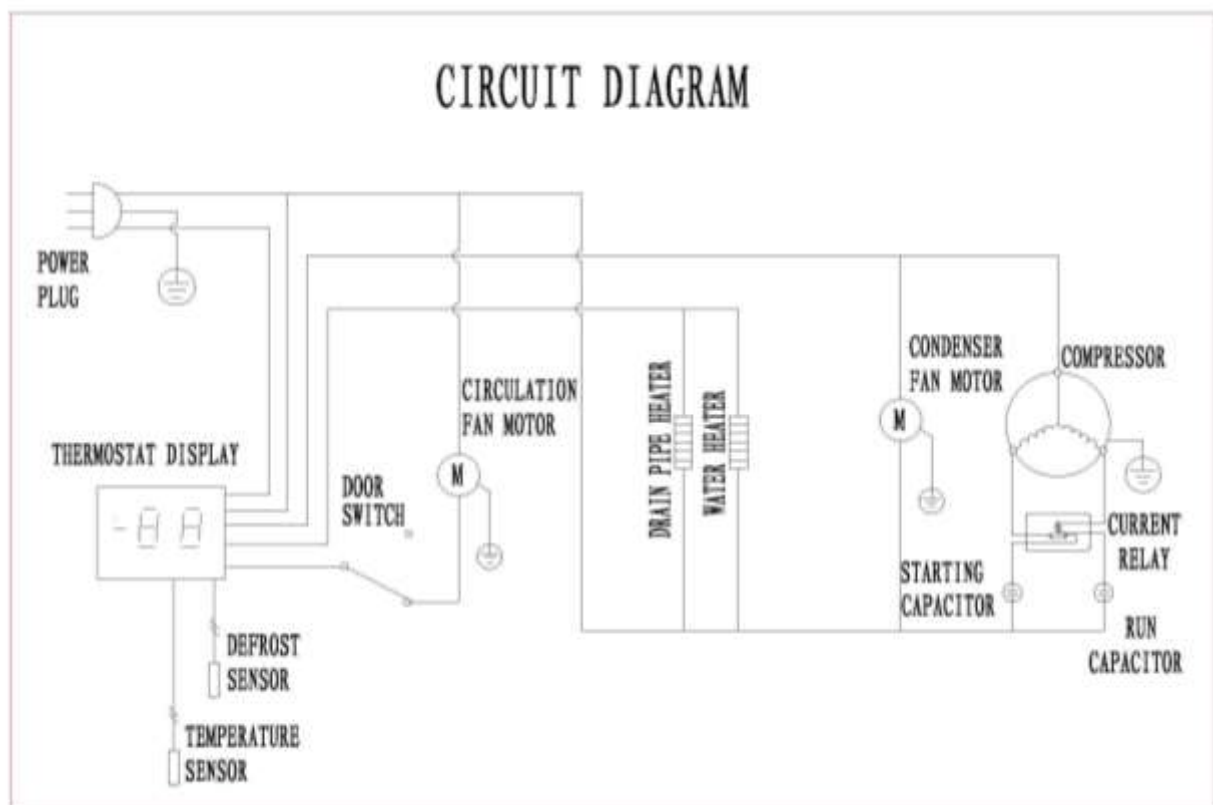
CIRCUIT DIAGRAM

POWER PLUG

THERMOSTAT DISPLAY

-88

DOOR SWITCH

CIRCULATION FAN MOTOR

M

DRAIN PIPE HEATER

WATER HEATER

CONDENSER FAN MOTOR

M

COMPRESSOR

CURRENT RELAY

STARTING CAPACITOR

RUN CAPACITOR

DEFROST SENSOR

TEMPERATURE SENSOR